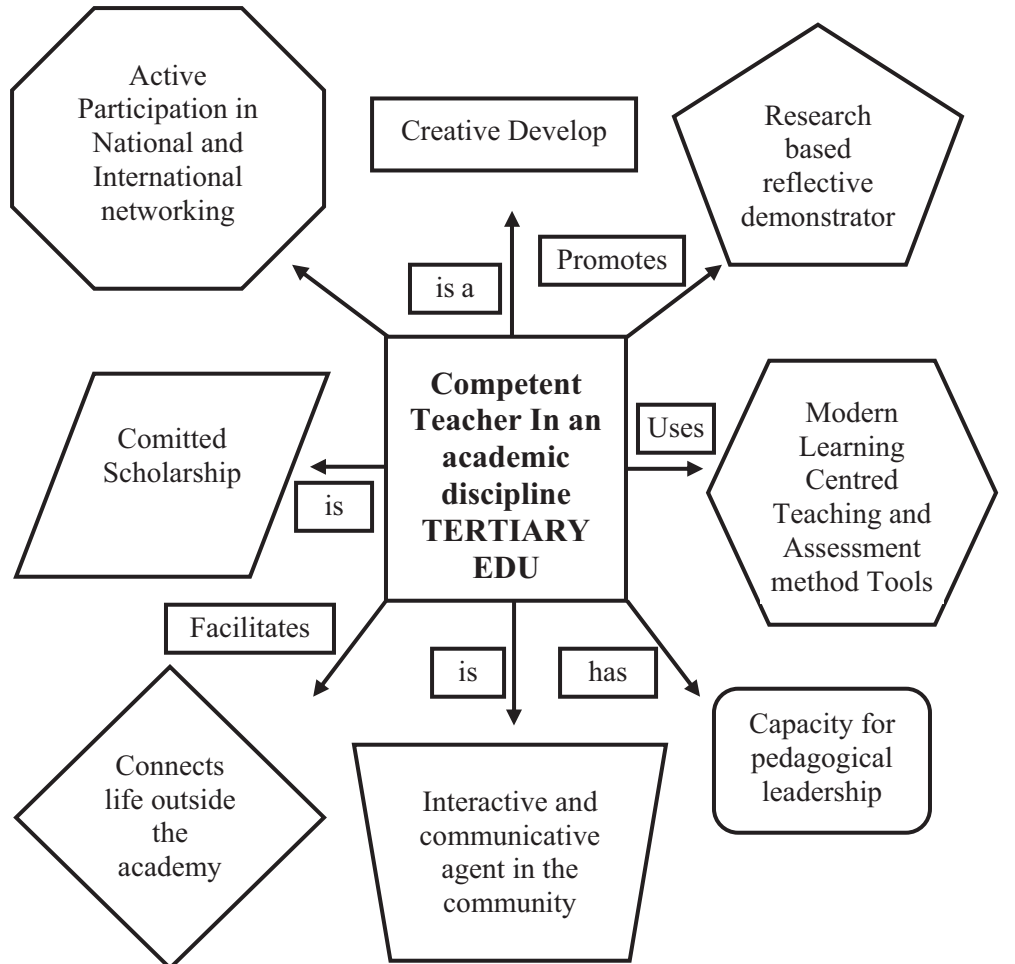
Active Participation in National and International networking

Creative Develop

Research based reflective demonstrator

is a

Promotes

Competent Teacher In an academic discipline TERTIARY EDU

Comitted Scholarship

is

Uses

Modern Learning Centred Teaching and Assessment method Tools

Facilitates

is

has

Connects life outside the academy

Interactive and communicative agent in the community

Capacity for pedagogical leadership